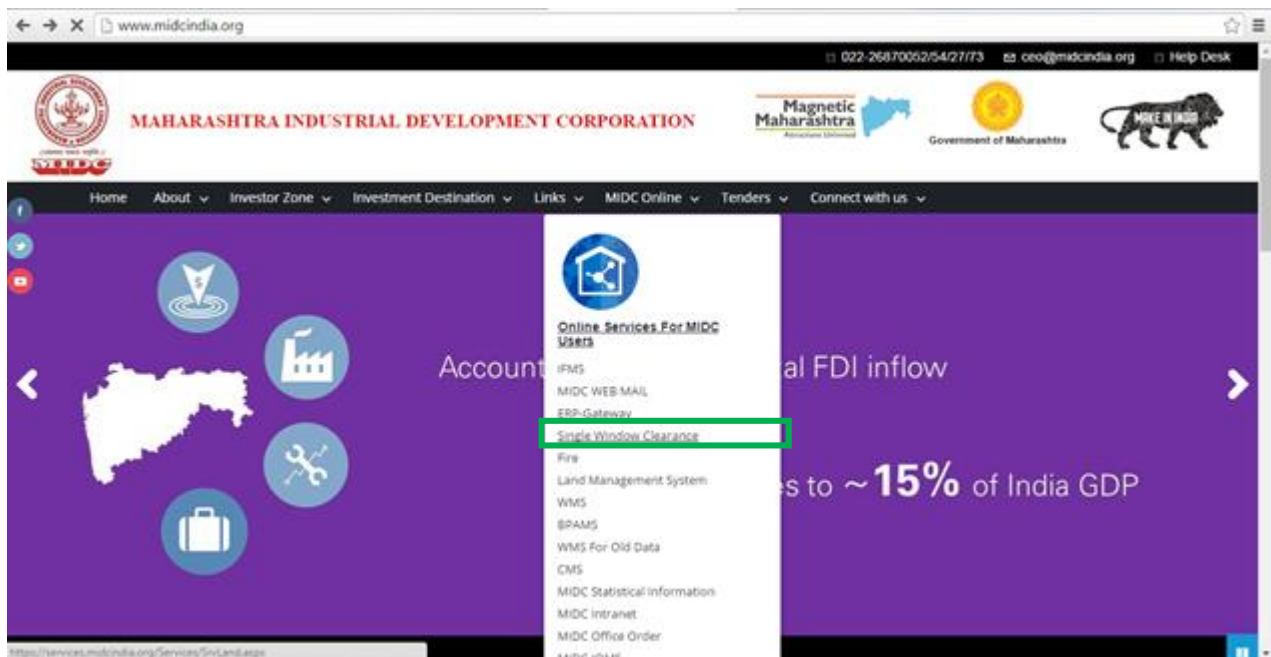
www.midcindia.org

022-26870052/54/27/73 ceo@midcindia.org Help Desk

MIDC

MAHARASHTRA INDUSTRIAL DEVELOPMENT CORPORATION

Magnetic Maharashtra

Government of Maharashtra

MAKE IN INDIA

Home About Investor Zone Investment Destination Links MIDC Online Tenders Connect with us

Online Services For MIDC Users

IFMS
MIDC WEB MAIL
ERP-Gateway
Single Window Clearance
Fire
Land Management System
WMS
BPAMS
WMS For Old Data
CMS
MIDC Statistical Information
MIDC Intranet
MIDC Office Order
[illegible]

Account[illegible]al FDI inflow

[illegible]es to ~15% of India GDP

https://services.midcindia.org/Services/SrvLand.aspx